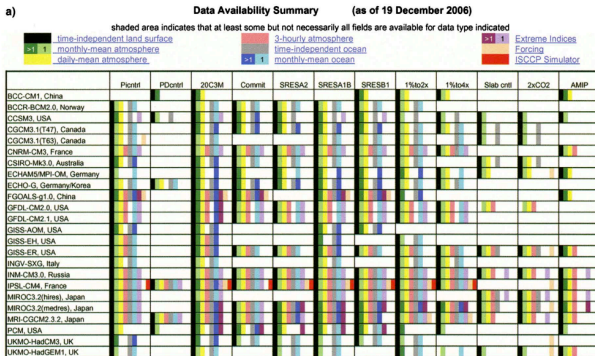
a)

Data Availability Summary (as of 19 December 2006)

shaded area indicates that at least some but not necessarily all fields are available for data type indicated

time-independent land surface
>1 1 monthly-mean atmosphere
daily-mean atmosphere
3-hourly atmosphere
time-independent ocean
>1 1 monthly-mean ocean
>1 1 Extreme Indices
Forcing
ISCCP Simulator

| | Picntrl | PDcntrl | 20C3M | Commit | SRESA2 | SRESA1B | SRESB1 | 1%to2x | 1%to4x | Slab cntl | 2xCO2 | AMIP |
|---|---|---|---|---|---|---|---|---|---|---|---|---|
| BCC-CM1, China | | | | | | | | | | | | |
| BCCR-BCM2.0, Norway | | | | | | | | | | | | |
| CCSM3, USA | | | | | | | | | | | | |
| CGCM3.1(T47), Canada | | | | | | | | | | | | |
| CGCM3.1(T63), Canada | | | | | | | | | | | | |
| CNRM-CM3, France | | | | | | | | | | | | |
| CSIRO-MK3.0, Australia | | | | | | | | | | | | |
| ECHAM5/MPI-OM, Germany | | | | | | | | | | | | |
| ECHO-G, Germany/Korea | | | | | | | | | | | | |
| FGOALS-g1.0, China | | | | | | | | | | | | |
| GFDL-CM2.0, USA | | | | | | | | | | | | |
| GFDL-CM2.1, USA | | | | | | | | | | | | |
| GISS-AOM, USA | | | | | | | | | | | | |
| GISS-EH, USA | | | | | | | | | | | | |
| GISS-ER, USA | | | | | | | | | | | | |
| INGV-SXG, Italy | | | | | | | | | | | | |
| INM-CM3.0, Russia | | | | | | | | | | | | |
| IPSL-CM4, France | | | | | | | | | | | | |
| MIROC3.2(hires), Japan | | | | | | | | | | | | |
| MIROC3.2(medres), Japan | | | | | | | | | | | | |
| MRI-CGCM2.3.2, Japan | | | | | | | | | | | | |
| PCM, USA | | | | | | | | | | | | |
| UKMO-HadCM3, UK | | | | | | | | | | | | |
| UKMO-HadGEM1, UK | | | | | | | | | | | | |